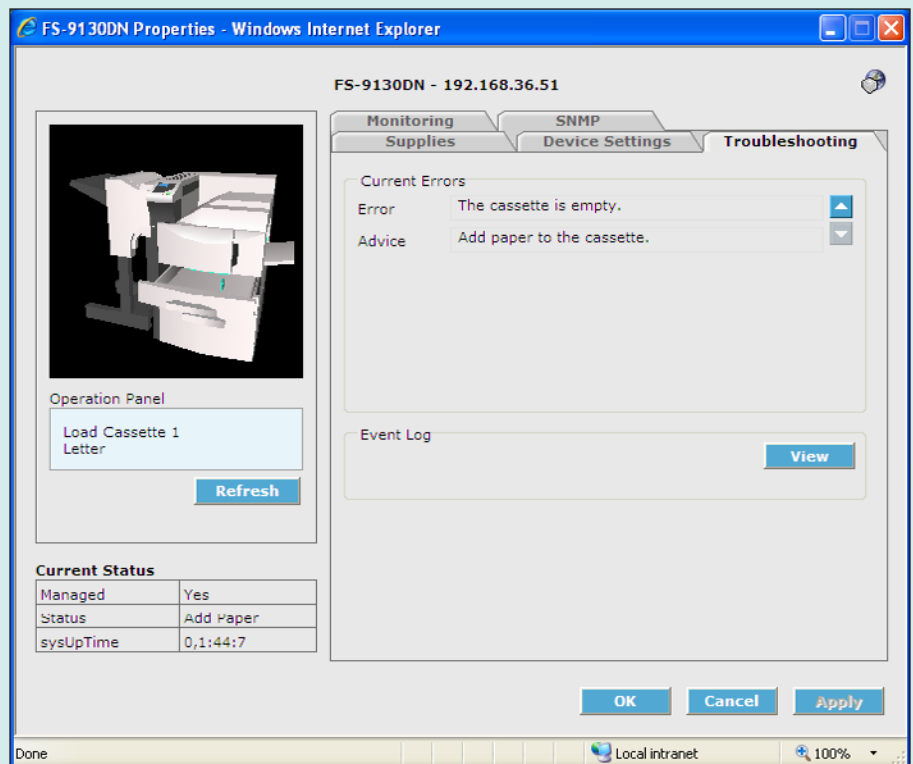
FS-9130DN Properties - Windows Internet Explorer

FS-9130DN - 192.168.36.51

Monitoring
SNMP
Supplies
Device Settings
Troubleshooting

Current Errors
Error
The cassette is empty.
Advice
Add paper to the cassette.

Event Log
View

Operation Panel
Load Cassette 1
Letter
Refresh

Current Status

| Managed | Yes |
|---|---|
| Status | Add Paper |
| sysUpTime | 0,1:44:7 |

OK
Cancel
Apply

Done
Local intranet
100%